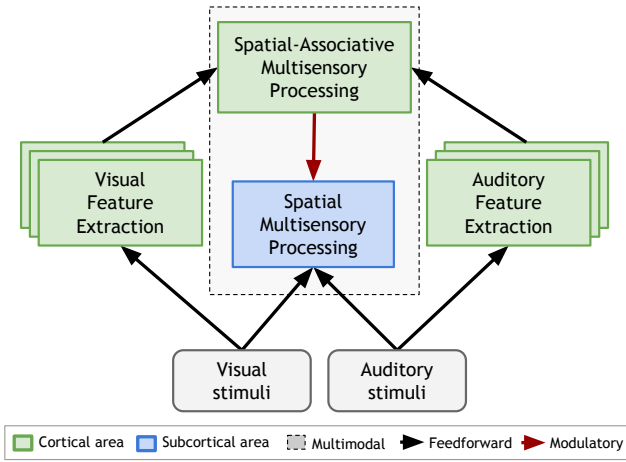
Spatial-Associative Multisensory Processing

Visual Feature Extraction

Spatial Multisensory Processing

Auditory Feature Extraction

Visual stimuli

Auditory stimuli

Cortical area
Subcortical area
Multimodal
Feedforward
Modulatory